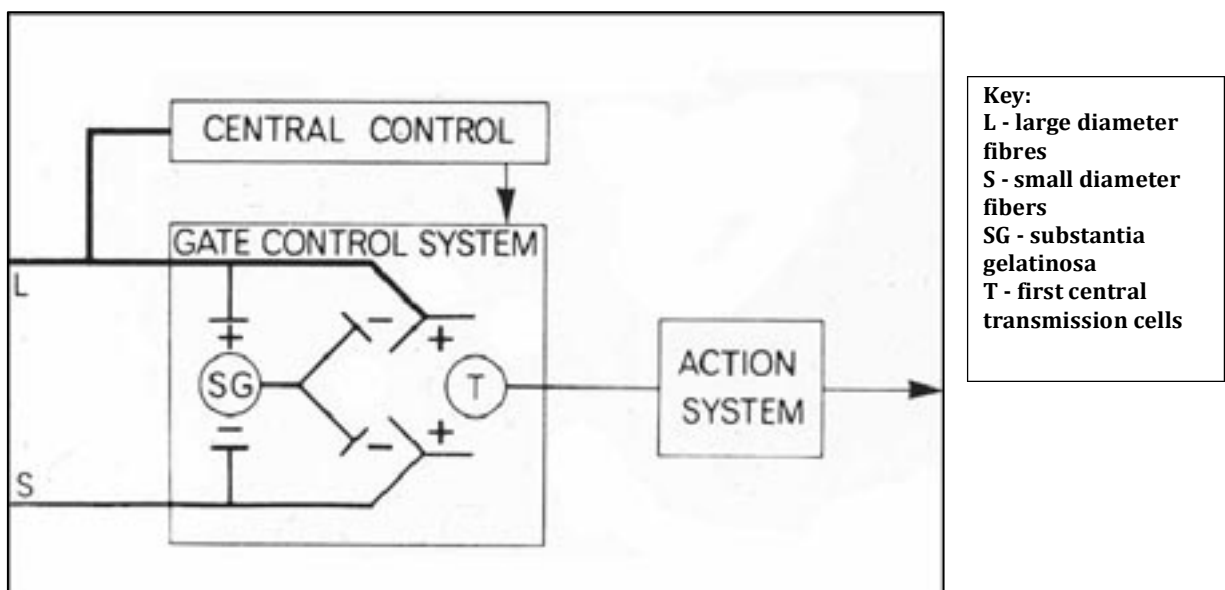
CENTRAL CONTROL

GATE CONTROL SYSTEM

L

+

SG

−

−

+

T

−

+

S

ACTION SYSTEM

Key:
L - large diameter fibres
S - small diameter fibers
SG - substantia gelatinosa
T - first central transmission cells